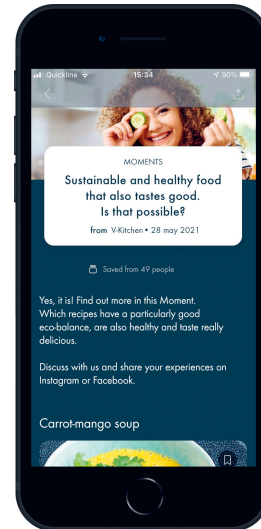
Quickline 15:34 90%

MOMENTS

Sustainable and healthy food that also tastes good. Is that possible?

from V-Kitchen • 28 may 2021

Saved from 49 people

Yes, it is! Find out more in this Moment. Which recipes have a particularly good eco-balance, are also healthy and taste really delicious.

Discuss with us and share your experiences on Instagram or Facebook.

Carrot-mango soup